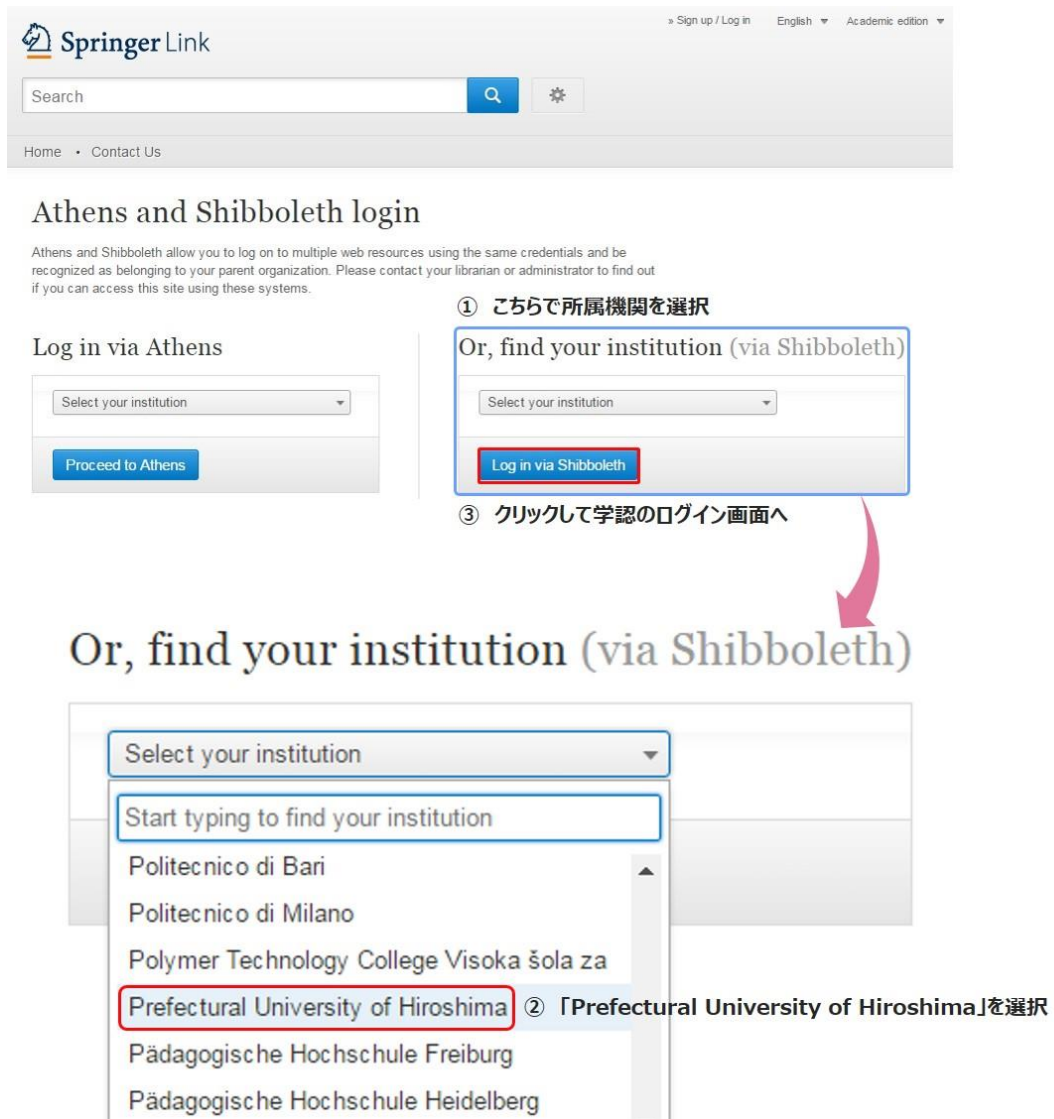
Springer Link

» Sign up / Log in English Academic edition

Search

Home • Contact Us

Athens and Shibboleth login

Athens and Shibboleth allow you to log on to multiple web resources using the same credentials and be recognized as belonging to your parent organization. Please contact your librarian or administrator to find out if you can access this site using these systems.

Log in via Athens

Select your institution

Proceed to Athens

① こちらで所属機関を選択

Or, find your institution (via Shibboleth)

Select your institution

Log in via Shibboleth

③ クリックして学認のログイン画面へ

Or, find your institution (via Shibboleth)

Select your institution

Start typing to find your institution

Politecnico di Bari

Politecnico di Milano

Polymer Technology College Visoka šola za

Prefectural University of Hiroshima ② 「Prefectural University of Hiroshima」を選択

Pädagogische Hochschule Freiburg

Pädagogische Hochschule Heidelberg